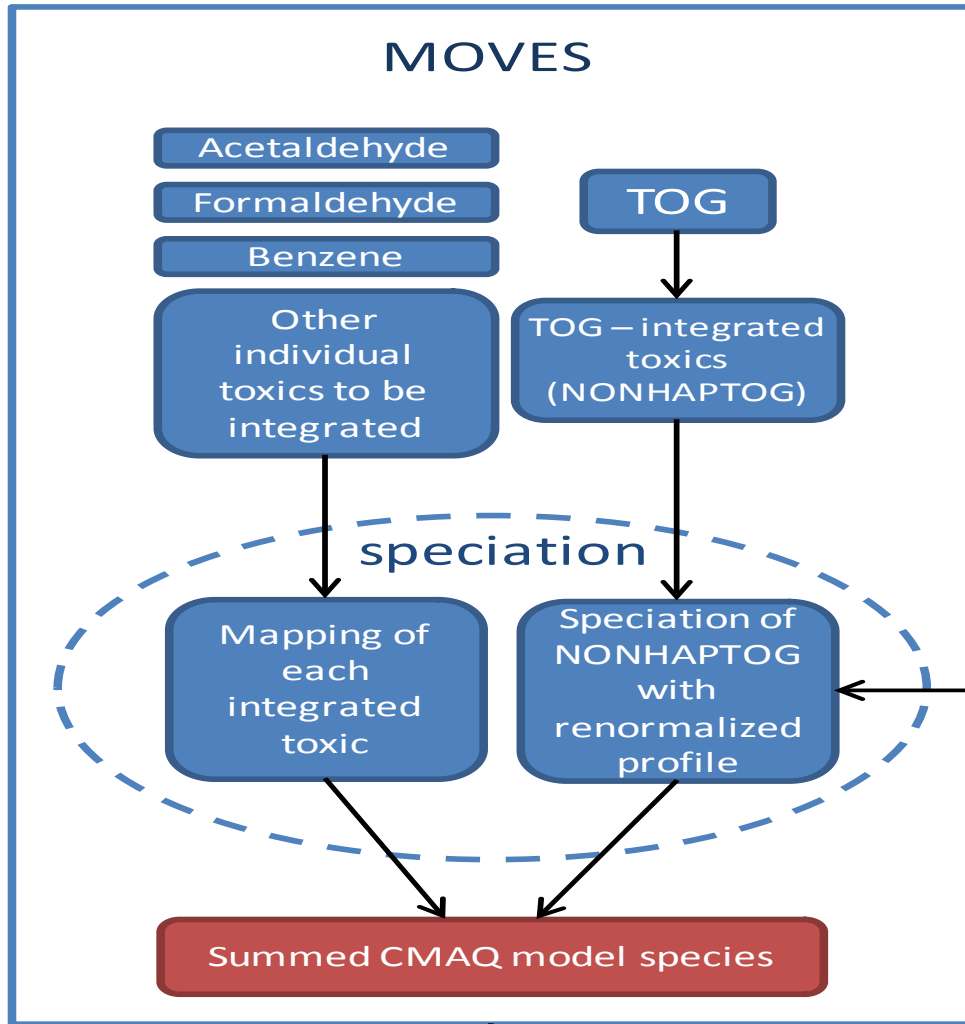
MOVES

Acetaldehyde

Formaldehyde

Benzene

Other individual toxics to be integrated

TOG

TOG – integrated toxics (NONHAPTOG)

speciation

Mapping of each integrated toxic

Speciation of NONHAPTOG with renormalized profile

Summed CMAQ model species